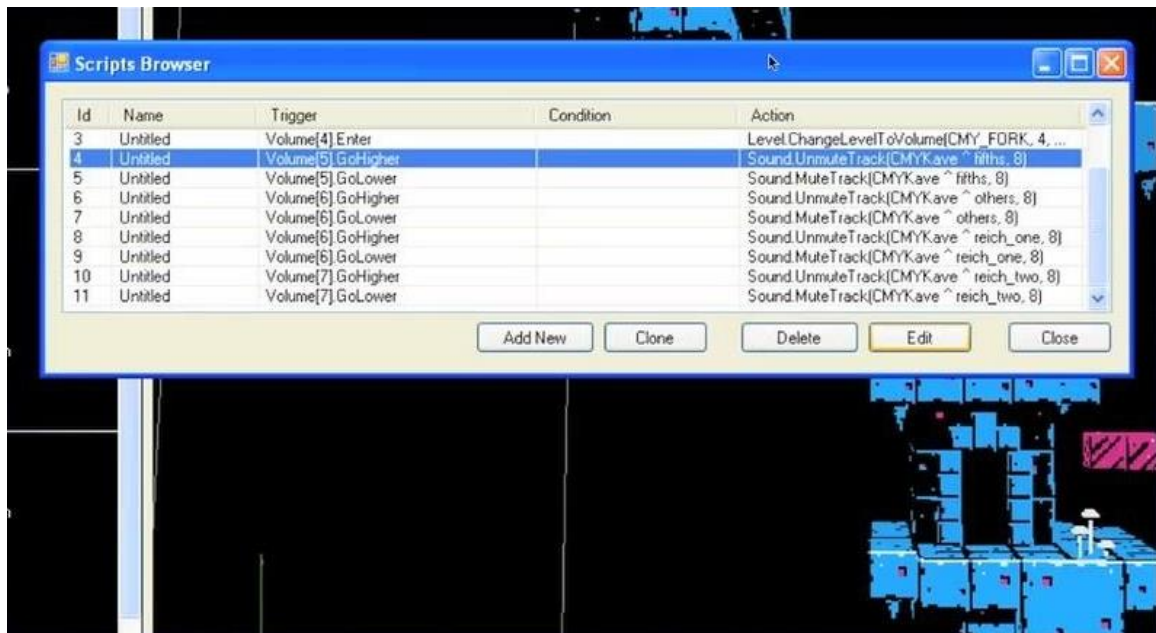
Scripts Browser

| Id | Name | Trigger | Condition | Action |
|---|---|---|---|---|
| 3 | Untitled | Volume[4].Enter | | Level.ChangeLevelToVolume(CMY_FORK, 4, ... |
| 4 | Untitled | Volume[5].GoHigher | | Sound.UnmuteTrack(CMYKave ^ fifths, 8) |
| 5 | Untitled | Volume[5].GoLower | | Sound.MuteTrack(CMYKave ^ fifths, 8) |
| 6 | Untitled | Volume[6].GoHigher | | Sound.UnmuteTrack(CMYKave ^ others, 8) |
| 7 | Untitled | Volume[6].GoLower | | Sound.MuteTrack(CMYKave ^ others, 8) |
| 8 | Untitled | Volume[6].GoHigher | | Sound.UnmuteTrack(CMYKave ^ reich_one, 8) |
| 9 | Untitled | Volume[6].GoLower | | Sound.MuteTrack(CMYKave ^ reich_one, 8) |
| 10 | Untitled | Volume[7].GoHigher | | Sound.UnmuteTrack(CMYKave ^ reich_two, 8) |
| 11 | Untitled | Volume[7].GoLower | | Sound.MuteTrack(CMYKave ^ reich_two, 8) |

Add New Clone Delete Edit Close